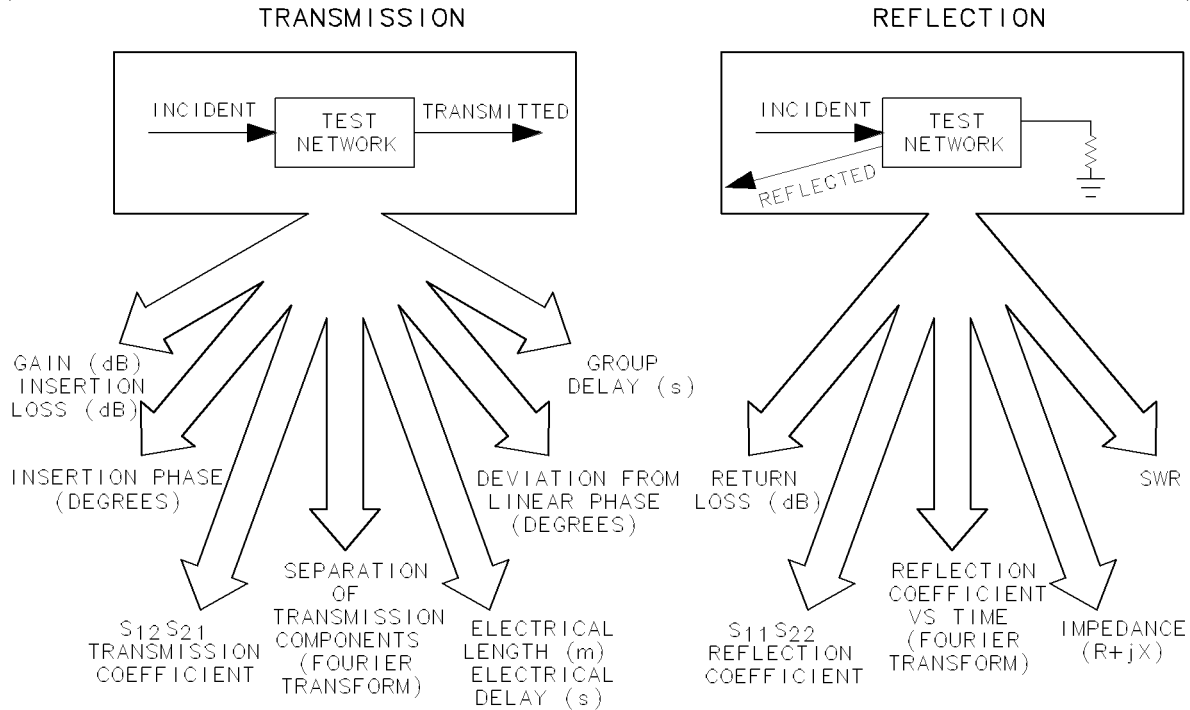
TRANSMISSION

INCIDENT
TEST NETWORK
TRANSMITTED

GAIN (dB)
INSERTION LOSS (dB)

INSERTION PHASE (DEGREES)

$S_{12}S_{21}$ TRANSMISSION COEFFICIENT

SEPARATION OF TRANSMISSION COMPONENTS (FOURIER TRANSFORM)

ELECTRICAL LENGTH (m) ELECTRICAL DELAY (s)

DEVIATION FROM LINEAR PHASE (DEGREES)

GROUP DELAY (s)

REFLECTION

INCIDENT
TEST NETWORK
REFLECTED

RETURN LOSS (dB)

$S_{11}S_{22}$ REFLECTION COEFFICIENT

REFLECTION COEFFICIENT VS TIME (FOURIER TRANSFORM)

IMPEDANCE (R+jX)

SWR